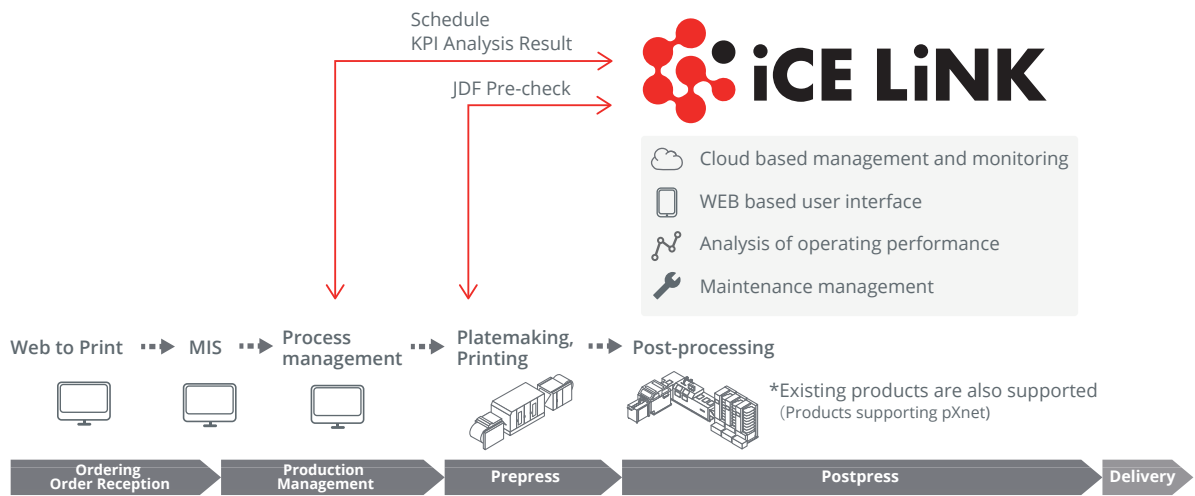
Schedule
KPI Analysis Result

JDF Pre-check

iCE LiNK

Cloud based management and monitoring

WEB based user interface

Analysis of operating performance

Maintenance management

Web to Print

MIS

Process management

Platemaking, Printing

Post-processing

*Existing products are also supported
(Products supporting pXnet)

Ordering Order Reception

Production Management

Prepress

Postpress

Delivery